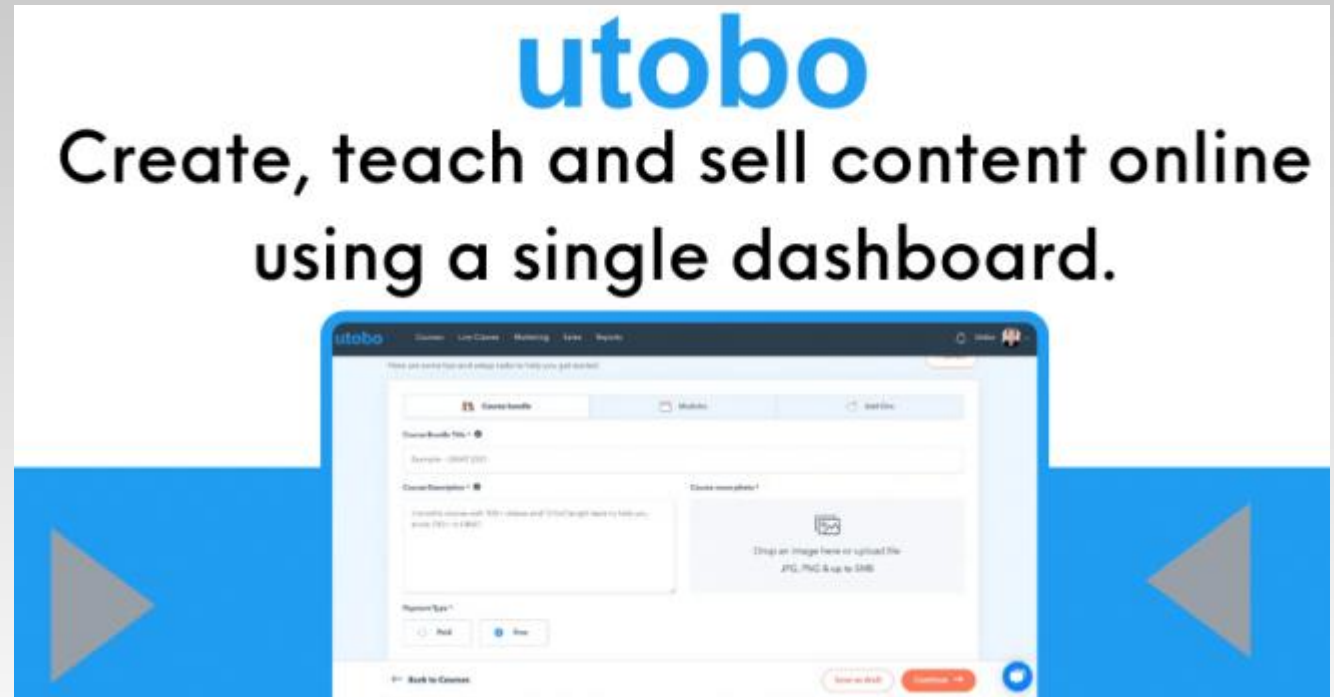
utobo

Create, teach and sell content online using a single dashboard.

utobo Courses Live Classes Marketing Sales Reports

Here are some tips and setup tasks to help you get started

Course bundle | Modules | Add Ons

Course Bundle Title *

Example - GMAT 2021

Course Description *

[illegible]

Course cover photo *

Drop an image here or upload file

JPG, PNG & up to 5MB

Payment Type *

Paid | Free

← Back to Courses

Save as draft | Continue →